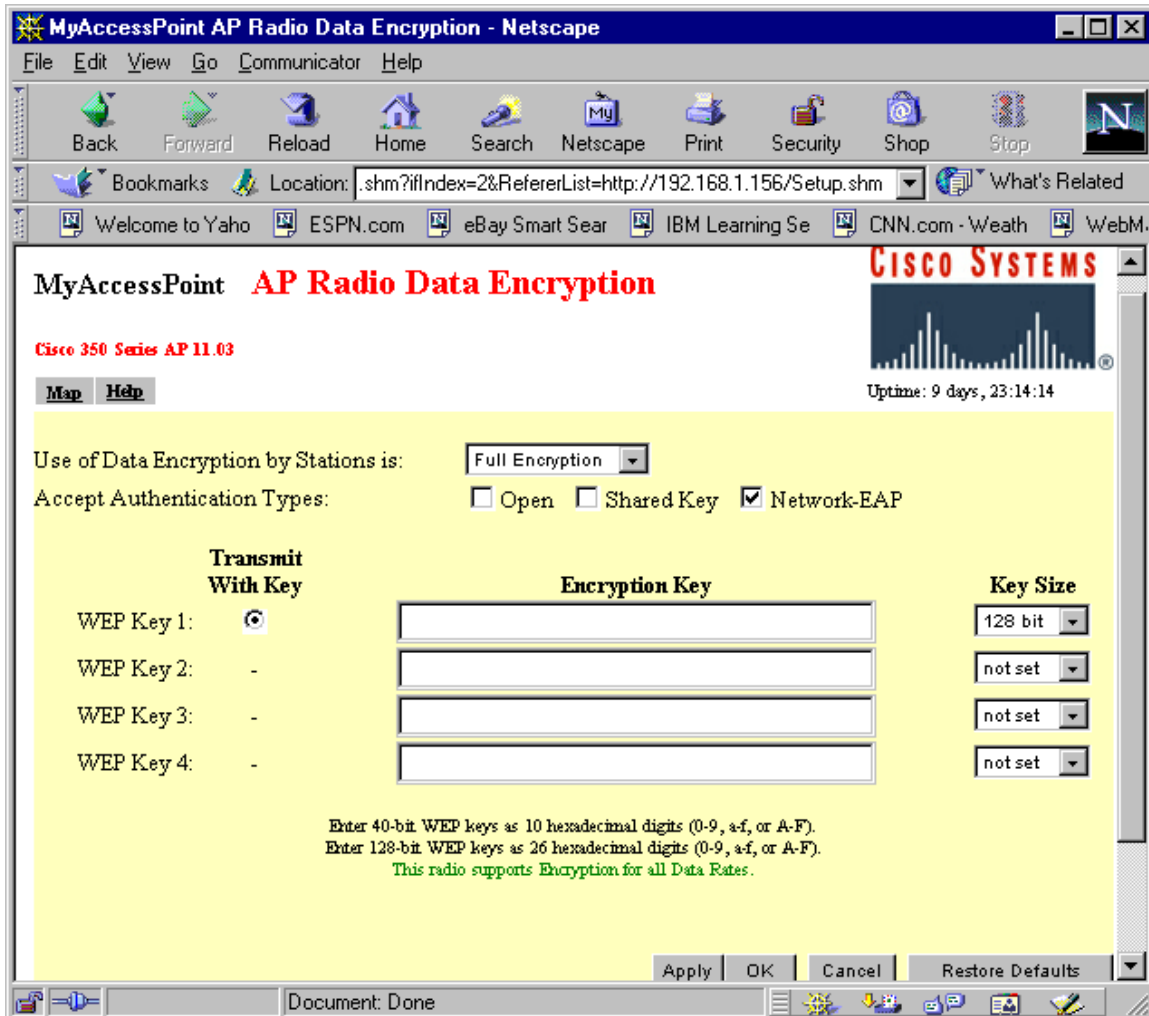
MyAccessPoint AP Radio Data Encryption - Netscape

File Edit View Go Communicator Help

Back Forward Reload Home Search Netscape Print Security Shop Stop

Bookmarks Location: .shm?ifIndex=2&RefererList=http://192.168.1.156/Setup.shm What's Related

Welcome to Yaho ESPN.com eBay Smart Sear IBM Learning Se CNN.com - Weath WebM

MyAccessPoint AP Radio Data Encryption

CISCO SYSTEMS

Cisco 350 Series AP 11.03

Map Help

Uptime: 9 days, 23:14:14

Use of Data Encryption by Stations is: Full Encryption

Accept Authentication Types: Open Shared Key Network-EAP

| | Transmit With Key | Encryption Key | Key Size |
|---|---|---|---|
| WEP Key 1: | | | 128 bit |
| WEP Key 2: | - | | not set |
| WEP Key 3: | - | | not set |
| WEP Key 4: | - | | not set |

Enter 40-bit WEP keys as 10 hexadecimal digits (0-9, a-f, or A-F).
Enter 128-bit WEP keys as 26 hexadecimal digits (0-9, a-f, or A-F).
This radio supports Encryption for all Data Rates.

Apply OK Cancel Restore Defaults

Document: Done